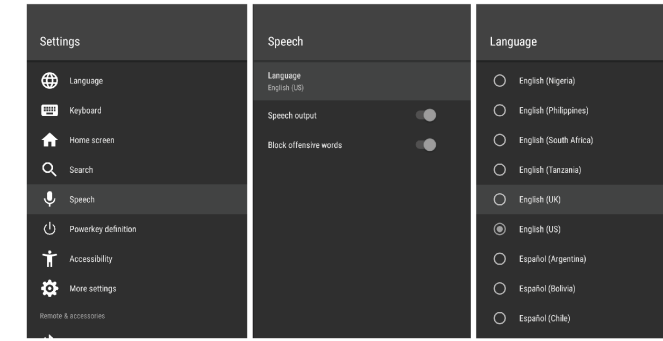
Settings

Language

Keyboard

Home screen

Search

Speech

Powerkey definition

Accessibility

More settings

Remote & accessories

Speech

Language
English (US)

Speech output

Block offensive words

Language

English (Nigeria)

English (Philippines)

English (South Africa)

English (Tanzania)

English (UK)

English (US)

Español (Argentina)

Español (Bolivia)

Español (Chile)